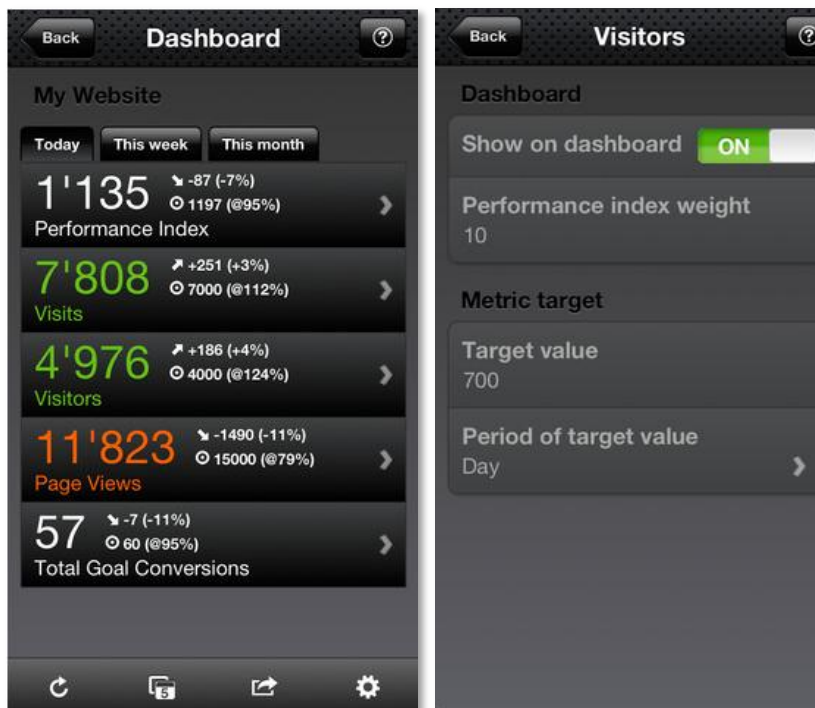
Back Dashboard ?

My Website

Today This week This month

1'135 -87 (-7%) 1197 (@95%)
Performance Index

7'808 +251 (+3%) 7000 (@112%)
Visits

4'976 +186 (+4%) 4000 (@124%)
Visitors

11'823 -1490 (-11%) 15000 (@79%)
Page Views

57 -7 (-11%) 60 (@95%)
Total Goal Conversions

5

Back Visitors ?

Dashboard

Show on dashboard ON

Performance index weight
10

Metric target

Target value
700

Period of target value
Day